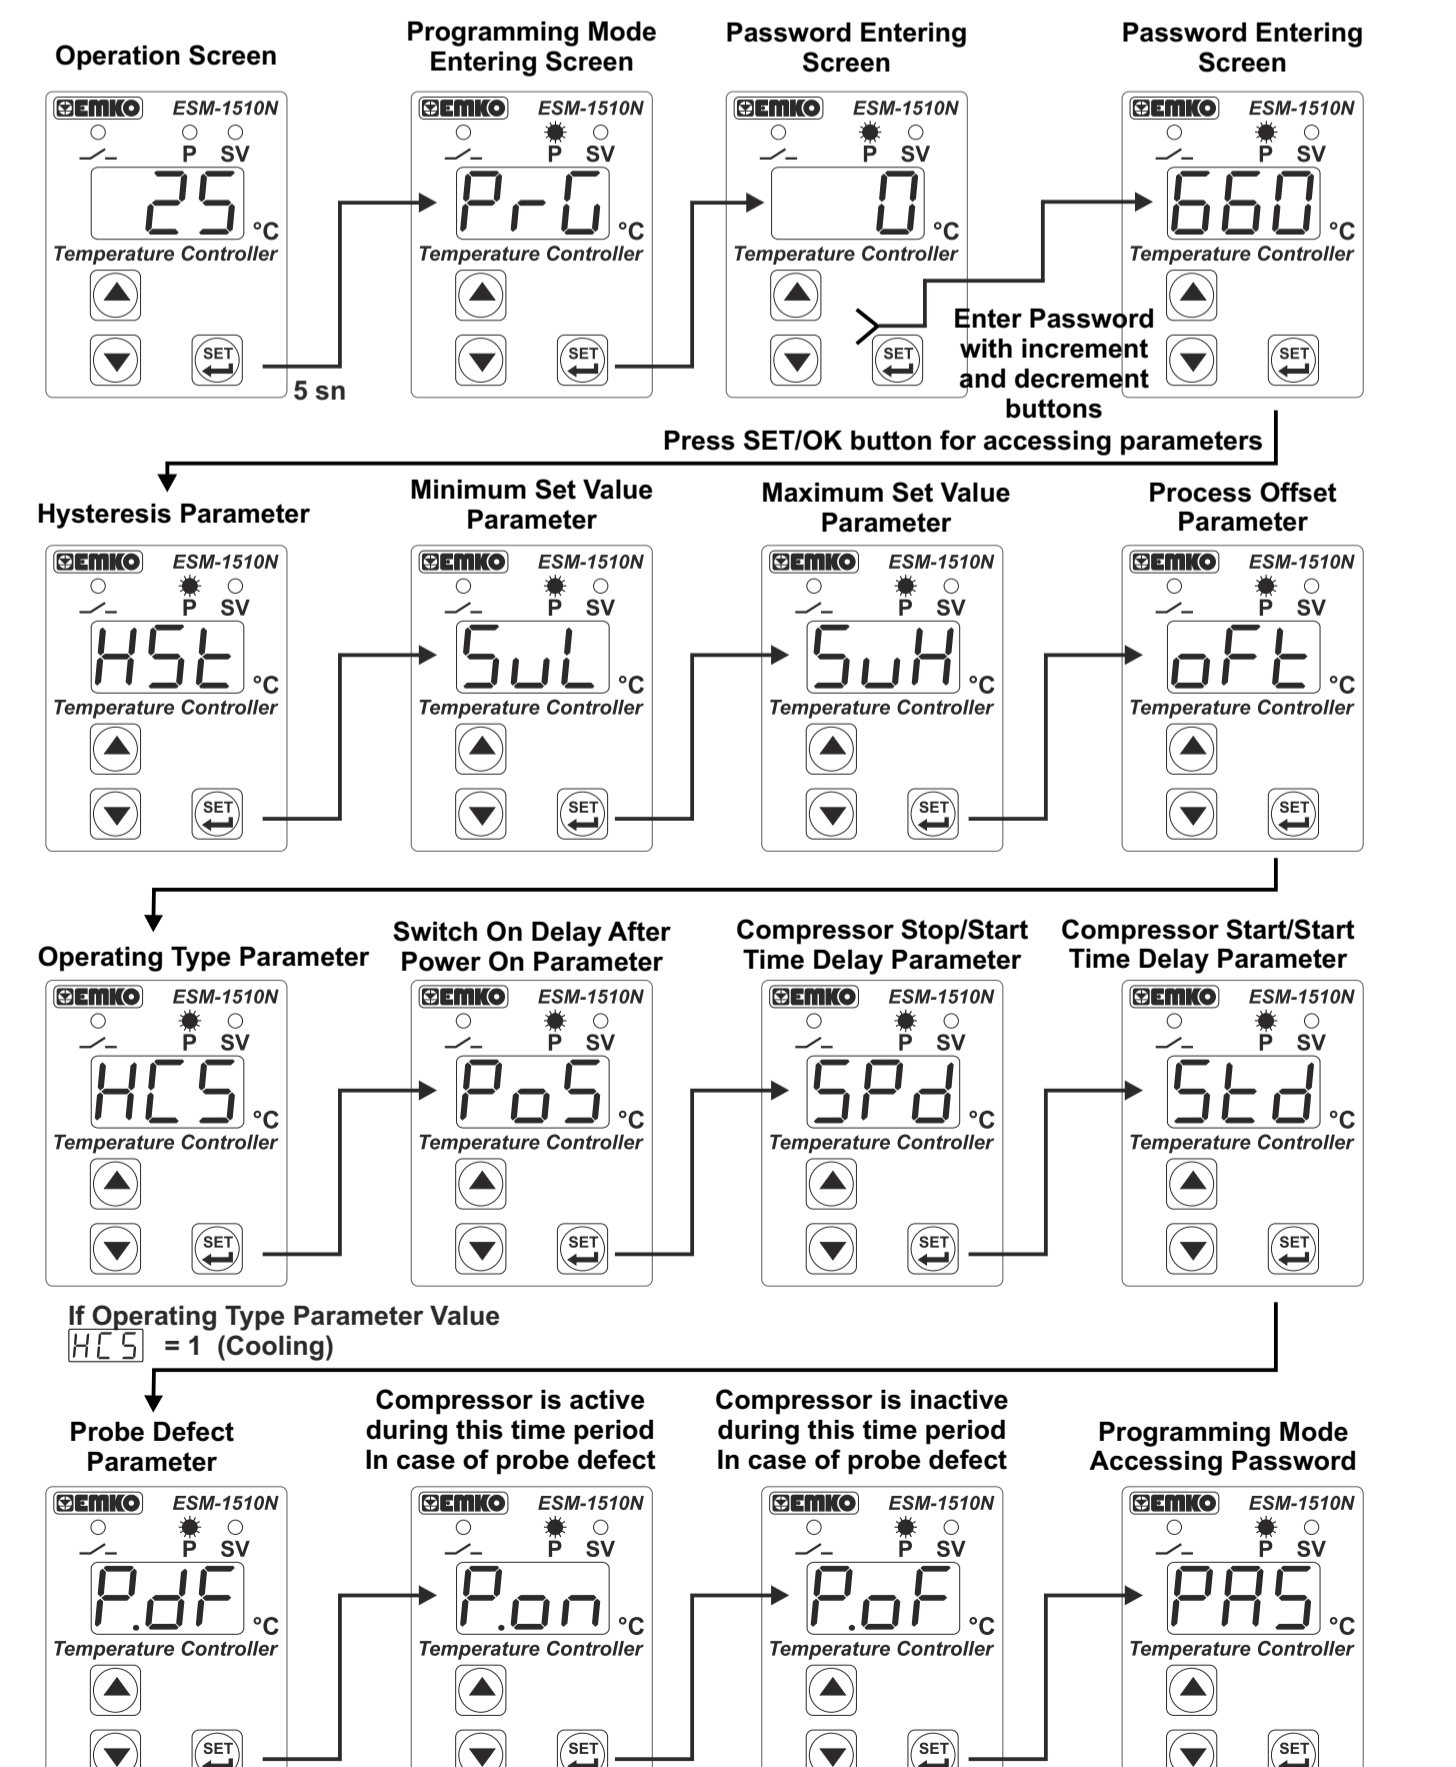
Operation Screen

EMKO ESM-1510N
P SV
25 °C
Temperature Controller
SET

5 sn

Programming Mode Entering Screen

EMKO ESM-1510N
P SV
PrG °C
Temperature Controller
SET

Password Entering Screen

EMKO ESM-1510N
P SV
0 °C
Temperature Controller
SET

Password Entering Screen

EMKO ESM-1510N
P SV
660 °C
Temperature Controller
SET

Enter Password with increment and decrement buttons

Press SET/OK button for accessing parameters

Hysteresis Parameter

EMKO ESM-1510N
P SV
HSt °C
Temperature Controller
SET

Minimum Set Value Parameter

EMKO ESM-1510N
P SV
SuL °C
Temperature Controller
SET

Maximum Set Value Parameter

EMKO ESM-1510N
P SV
SuH °C
Temperature Controller
SET

Process Offset Parameter

EMKO ESM-1510N
P SV
oFt °C
Temperature Controller
SET

Operating Type Parameter

EMKO ESM-1510N
P SV
HCS °C
Temperature Controller
SET

Switch On Delay After Power On Parameter

EMKO ESM-1510N
P SV
PoS °C
Temperature Controller
SET

Compressor Stop/Start Time Delay Parameter

EMKO ESM-1510N
P SV
SPd °C
Temperature Controller
SET

Compressor Start/Start Time Delay Parameter

EMKO ESM-1510N
P SV
Std °C
Temperature Controller
SET

If Operating Type Parameter Value
HCS = 1 (Cooling)

Probe Defect Parameter

EMKO ESM-1510N
P SV
P.dF °C
Temperature Controller
SET

Compressor is active during this time period In case of probe defect

EMKO ESM-1510N
P SV
P.on °C
Temperature Controller
SET

Compressor is inactive during this time period In case of probe defect

EMKO ESM-1510N
P SV
P.oF °C
Temperature Controller
SET

Programming Mode Accessing Password

EMKO ESM-1510N
P SV
PAS °C
Temperature Controller
SET